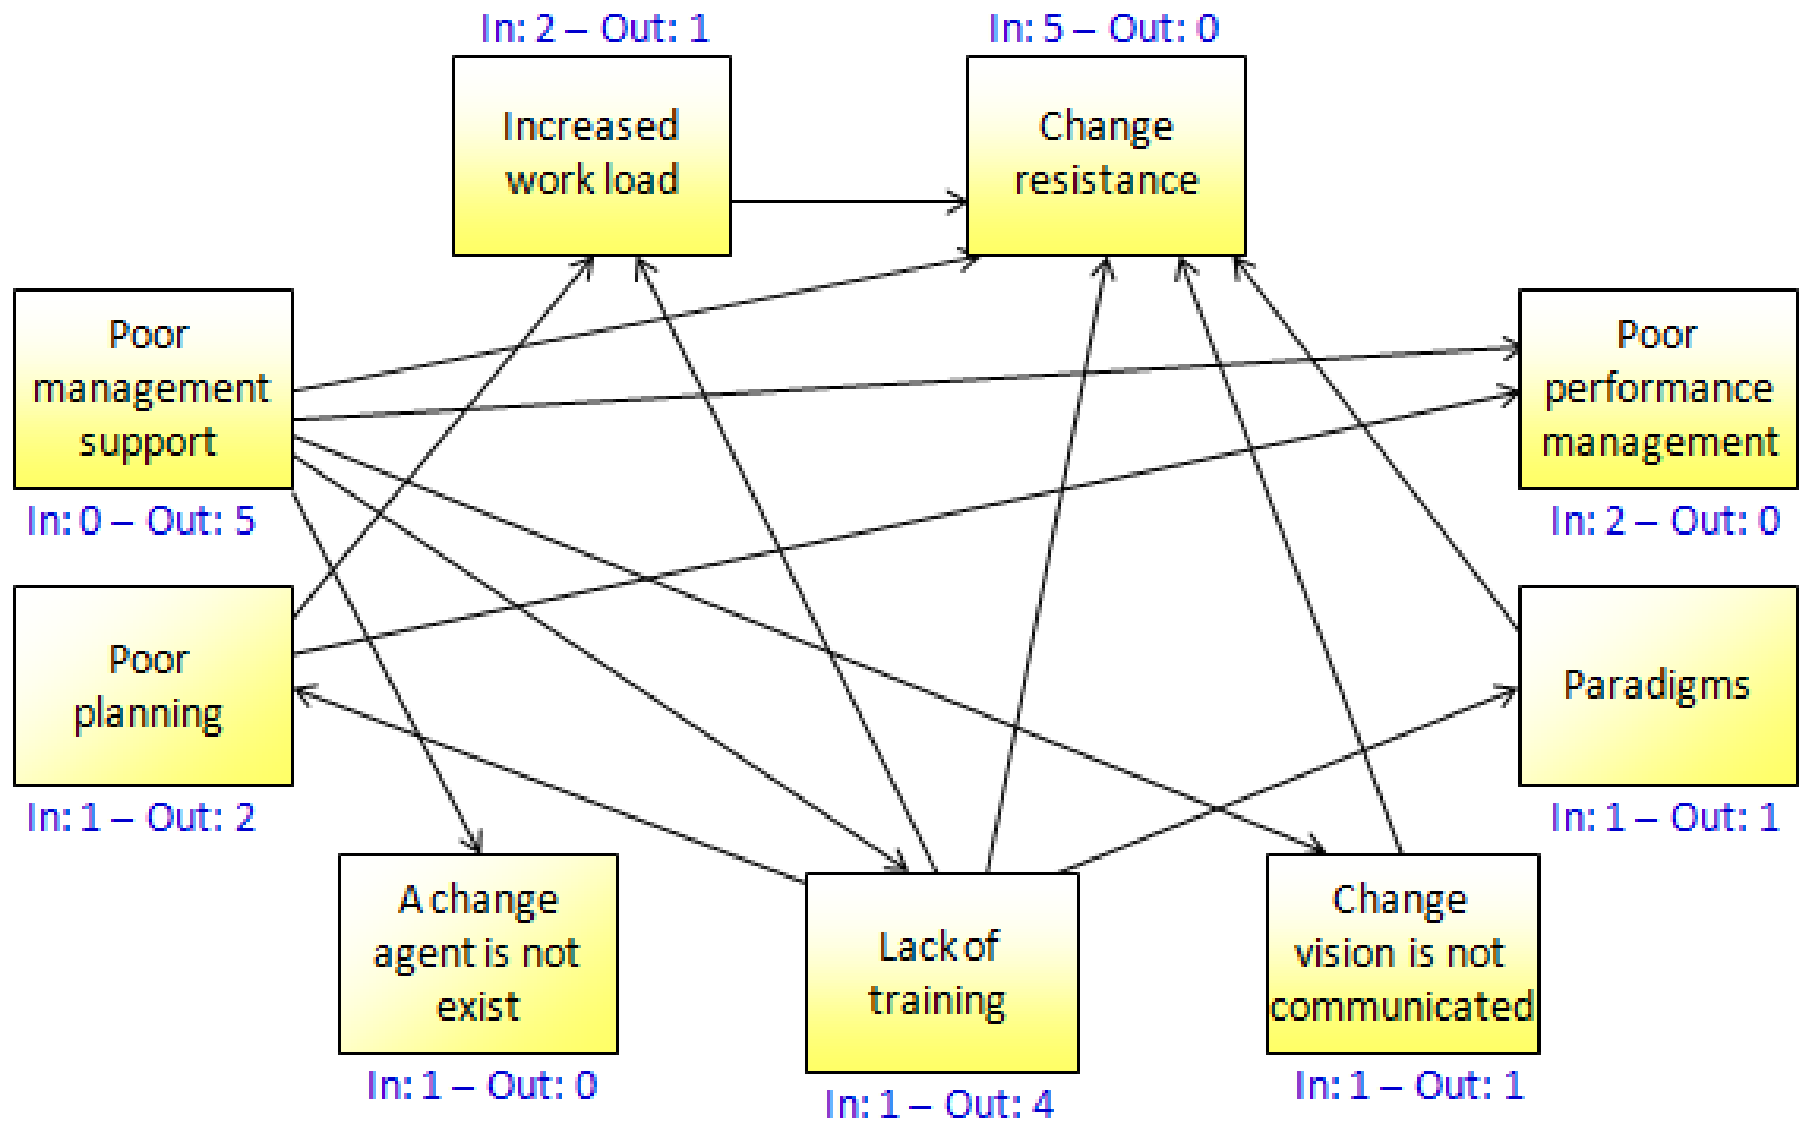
In: 2 – Out: 1
Increased work load

In: 5 – Out: 0
Change resistance

Poor management support
In: 0 – Out: 5

Poor performance management
In: 2 – Out: 0

Poor planning
In: 1 – Out: 2

Paradigms
In: 1 – Out: 1

A change agent is not exist
In: 1 – Out: 0

Lack of training
In: 1 – Out: 4

Change vision is not communicated
In: 1 – Out: 1